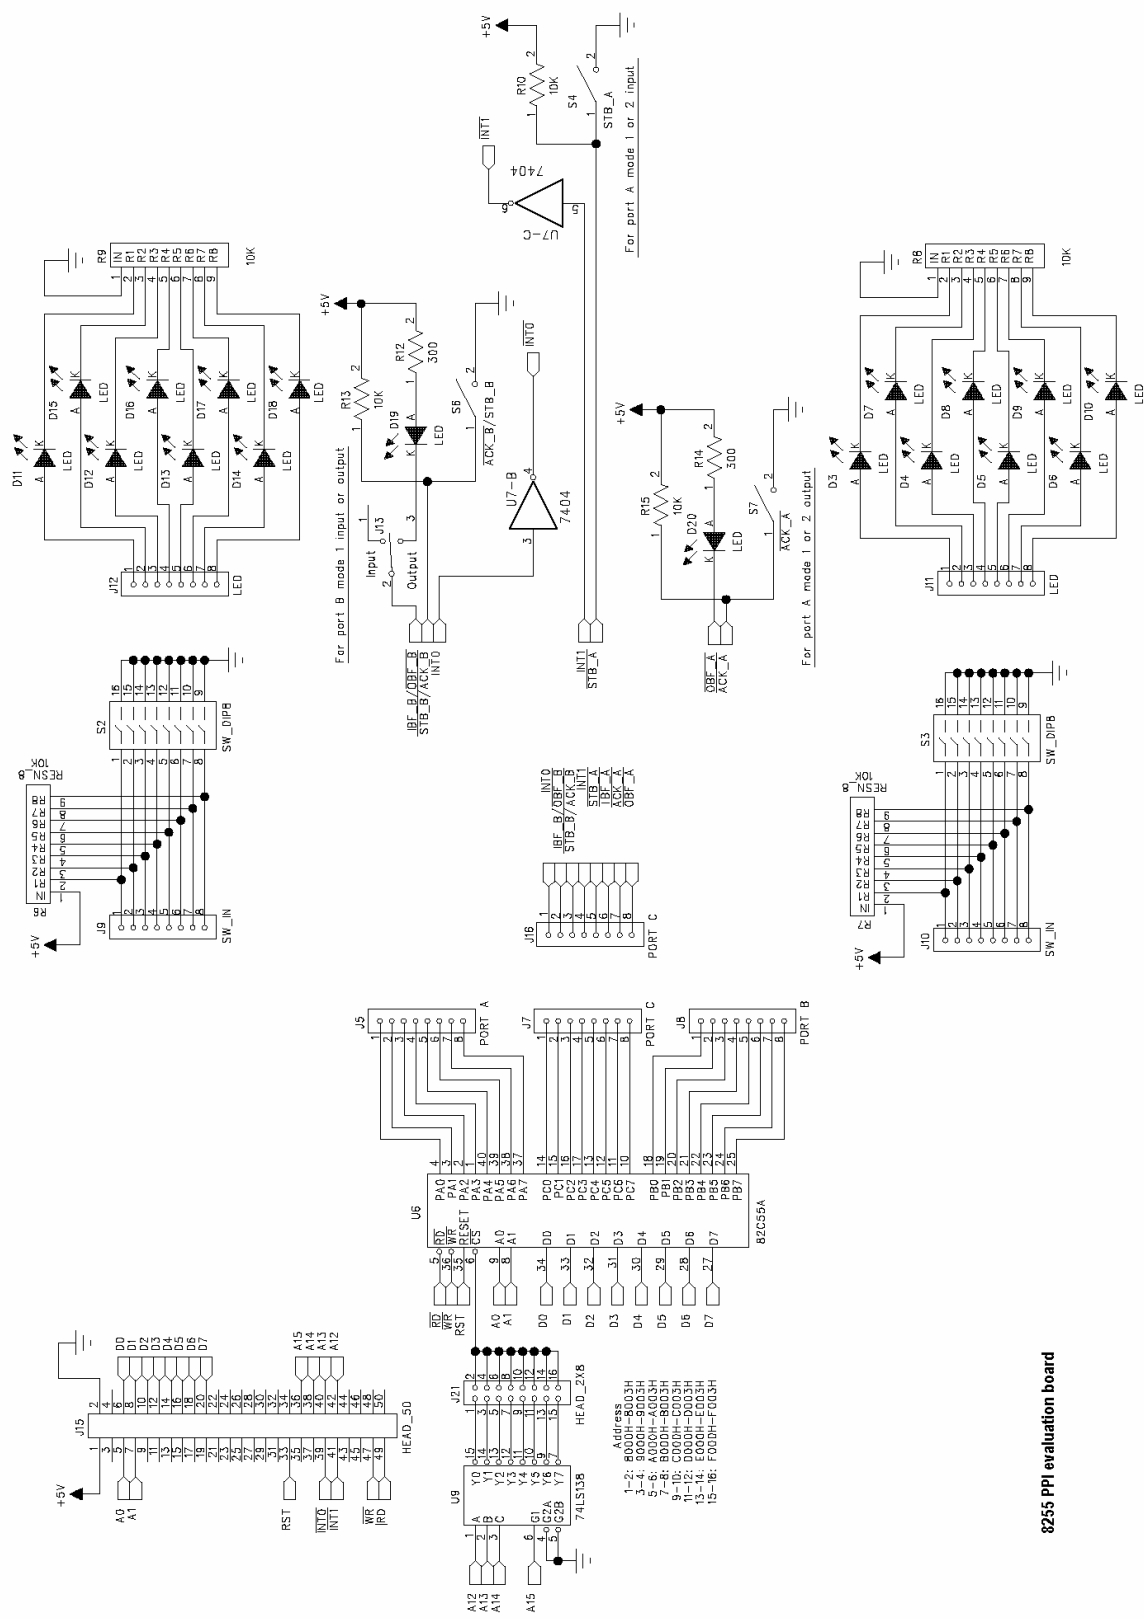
8255 PPI evaluation board

Address
1-2: 8000H-8003H
3-4: 9000H-9003H
5-6: A000H-A003H
7-8: B000H-B003H
9-10: C000H-C003H
11-12: D000H-D003H
13-14: E000H-E003H
15-16: F000H-F003H

J15
HEAD_50
+5V
A0
A1
D0 D1 D2 D3 D4 D5 D6 D7
A15 A14 A13 A12
RST
$\overline{INT0}$
$\overline{INT1}$
$\overline{WR}$
$\overline{RD}$

U9
74LS138
A B C G1 G2A G2B
Y0 Y1 Y2 Y3 Y4 Y5 Y6 Y7
A12 A13 A14 A15

J21
HEAD_2X8

U6
82C55A
$\overline{RD}$ $\overline{WR}$ RESET $\overline{CS}$ A0 A1 D0 D1 D2 D3 D4 D5 D6 D7
PA0 PA1 PA2 PA3 PA4 PA5 PA6 PA7
PC0 PC1 PC2 PC3 PC4 PC5 PC6 PC7
PB0 PB1 PB2 PB3 PB4 PB5 PB6 PB7
$\overline{RD}$ $\overline{WR}$ RST A0 A1 D0 D1 D2 D3 D4 D5 D6 D7

J5 PORT A
J7 PORT C
J8 PORT B

J16 PORT C
IBF_B/$\overline{OBF\_B}$
STB_B/$\overline{ACK\_B}$
INT0
INT1
$\overline{STB\_A}$
IBF_A
$\overline{ACK\_A}$
$\overline{OBF\_A}$

J9 SW_IN
+5V
R6 RESN_8 10K
S2 SW_DIP8

J10 SW_IN
+5V
R7 RESN_8 10K
S3 SW_DIP8

J12 LED
D11 D12 D13 D14 D15 D16 D17 D18 LED
R9 10K
IN R1 R2 R3 R4 R5 R6 R7 R8

J11 LED
D3 D4 D5 D6 D7 D8 D9 D10 LED
R8 10K
IN R1 R2 R3 R4 R5 R6 R7 R8

For port B mode 1 input or output
IBF_B/$\overline{OBF\_B}$
STB_B/$\overline{ACK\_B}$
INT0
Input
Output
J13
+5V
R13 10K
R12 300
D19 LED
S6
$\overline{ACK\_B}$/STB_B
U7-B 7404
$\overline{INT0}$

$\overline{INT1}$
$\overline{STB\_A}$
+5V
R10 10K
S4
STB_A
U7-C 7404
$\overline{INT1}$
For port A mode 1 or 2 input

+5V
R15 10K
R14 300
D20 LED
S7
$\overline{ACK\_A}$
$\overline{OBF\_A}$
$\overline{ACK\_A}$
For port A mode 1 or 2 output